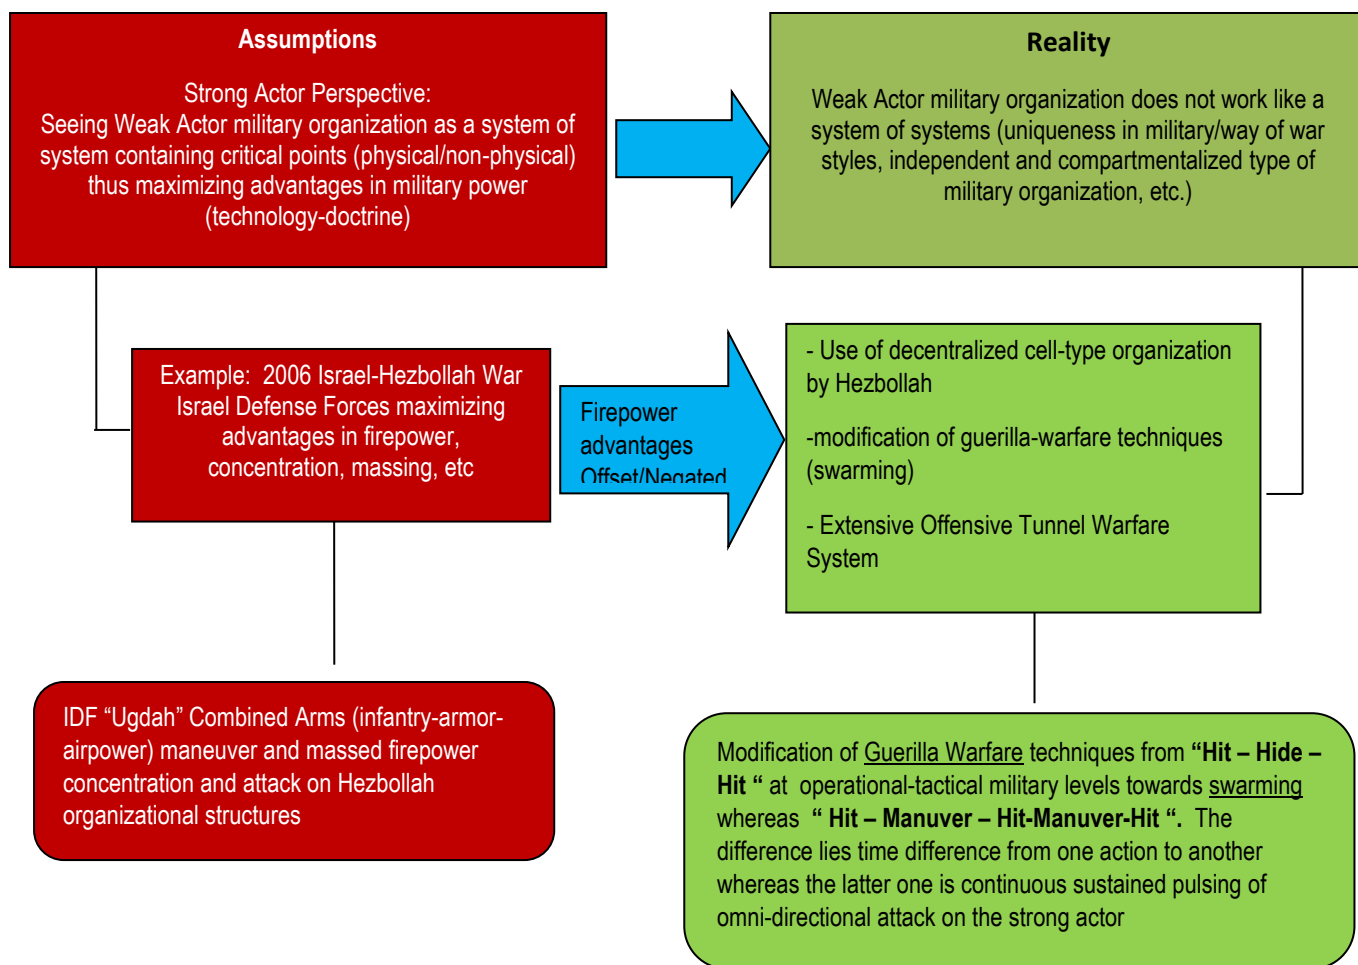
Assumptions

Strong Actor Perspective:
Seeing Weak Actor military organization as a system of system containing critical points (physical/non-physical) thus maximizing advantages in military power (technology-doctrine)

Reality

Weak Actor military organization does not work like a system of systems (uniqueness in military/way of war styles, independent and compartmentalized type of military organization, etc.)

Example: 2006 Israel-Hezbollah War Israel Defense Forces maximizing advantages in firepower, concentration, massing, etc

Firepower advantages Offset/Negated

- Use of decentralized cell-type organization by Hezbollah

-modification of guerilla-warfare techniques (swarming)

- Extensive Offensive Tunnel Warfare System

IDF "Ugdah" Combined Arms (infantry-armor-airpower) maneuver and massed firepower concentration and attack on Hezbollah organizational structures

Modification of Guerilla Warfare techniques from **"Hit – Hide – Hit "** at operational-tactical military levels towards swarming whereas **" Hit – Manuver – Hit-Manuver-Hit ".** The difference lies time difference from one action to another whereas the latter one is continuous sustained pulsing of omni-directional attack on the strong actor